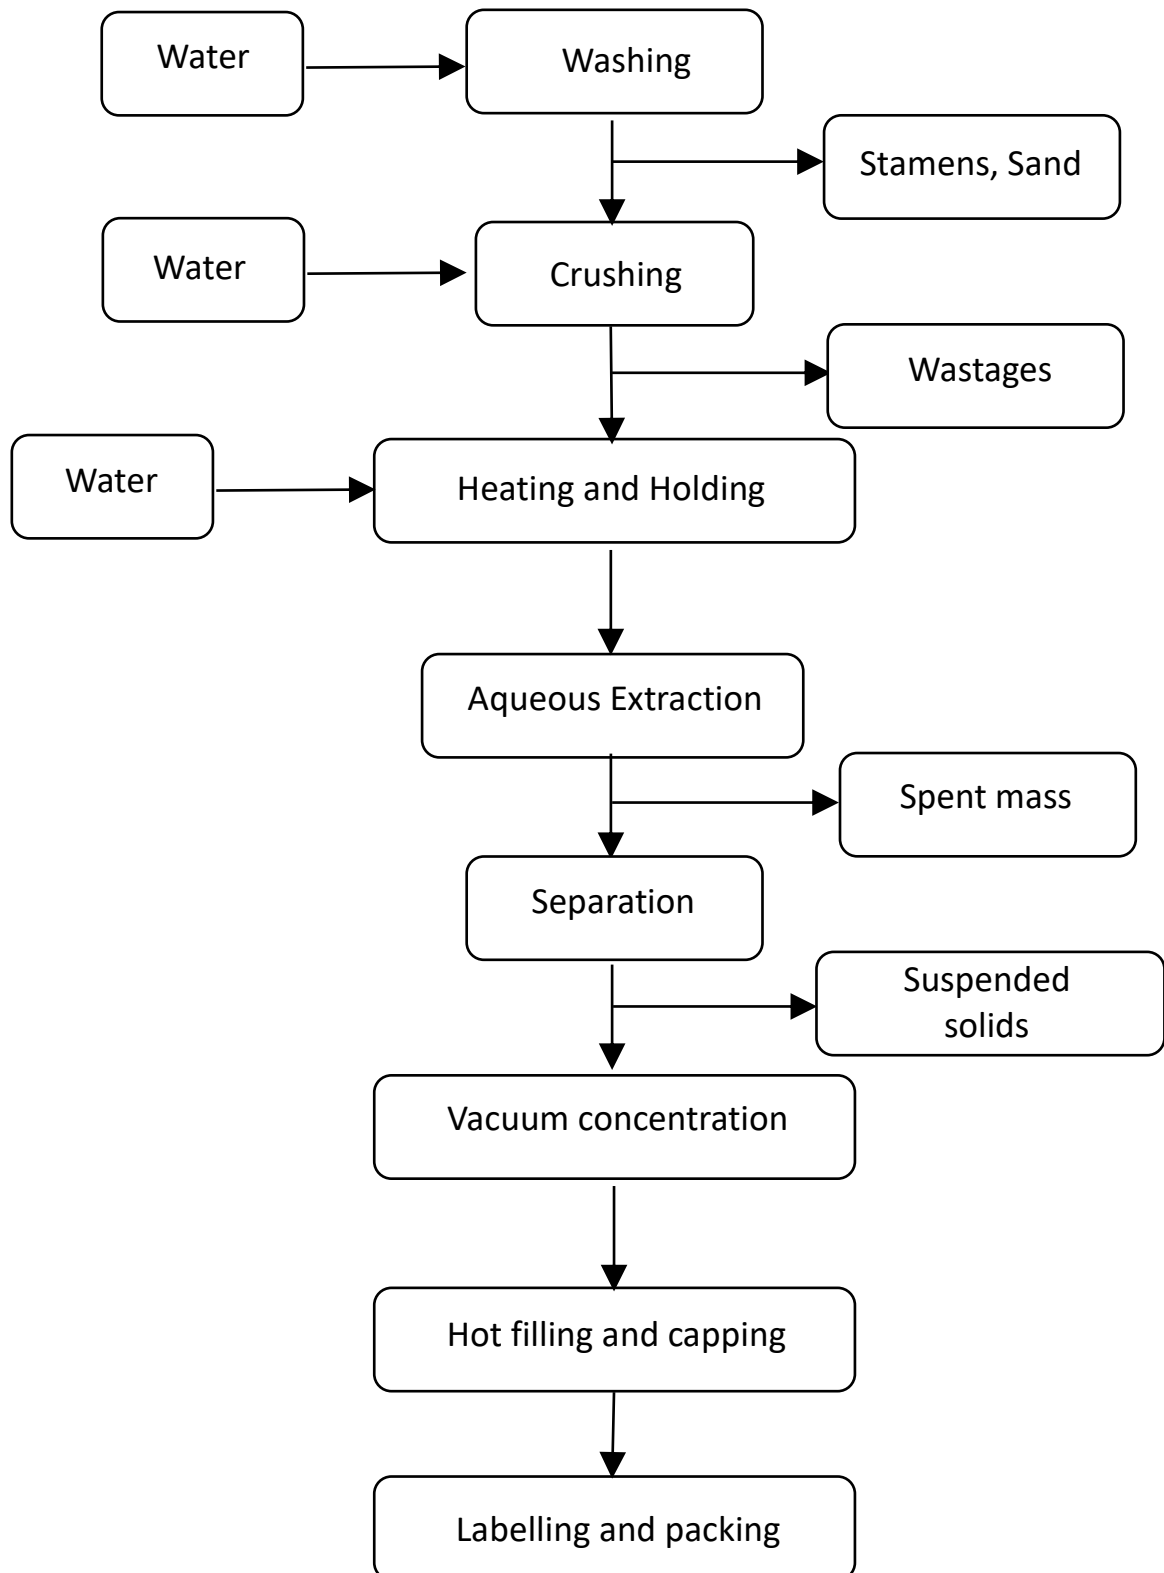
Water

Washing

Stamens, Sand

Water

Crushing

Wastages

Water

Heating and Holding

Aqueous Extraction

Spent mass

Separation

Suspended solids

Vacuum concentration

Hot filling and capping

Labelling and packing